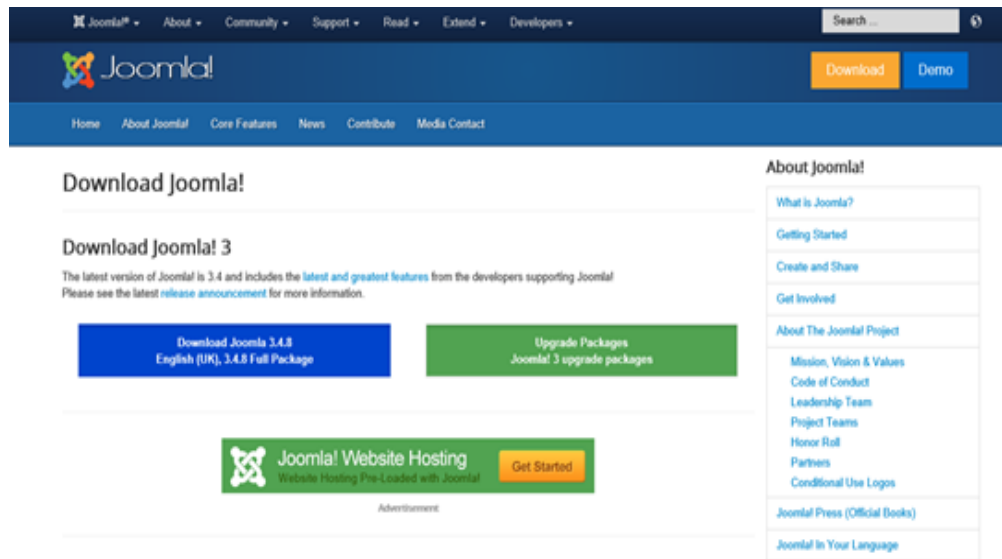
Joomla!® ▾ About ▾ Community ▾ Support ▾ Read ▾ Extend ▾ Developers ▾

Search ...

Joomla!

Download Demo

Home About Joomla! Core Features News Contribute Media Contact

Download Joomla!

Download Joomla! 3

The latest version of Joomla! is 3.4 and includes the latest and greatest features from the developers supporting Joomla! Please see the latest release announcement for more information.

Download Joomla 3.4.8
English (UK), 3.4.8 Full Package

Upgrade Packages
Joomla! 3 upgrade packages

Joomla! Website Hosting
Website Hosting Pre-Loaded with Joomla!

Get Started

Advertisement

About Joomla!

What is Joomla?

Getting Started

Create and Share

Get Involved

About The Joomla! Project

Mission, Vision & Values

Code of Conduct

Leadership Team

Project Teams

Honor Roll

Partners

Conditional Use Logos

Joomla! Press (Official Books)

Joomla! In Your Language